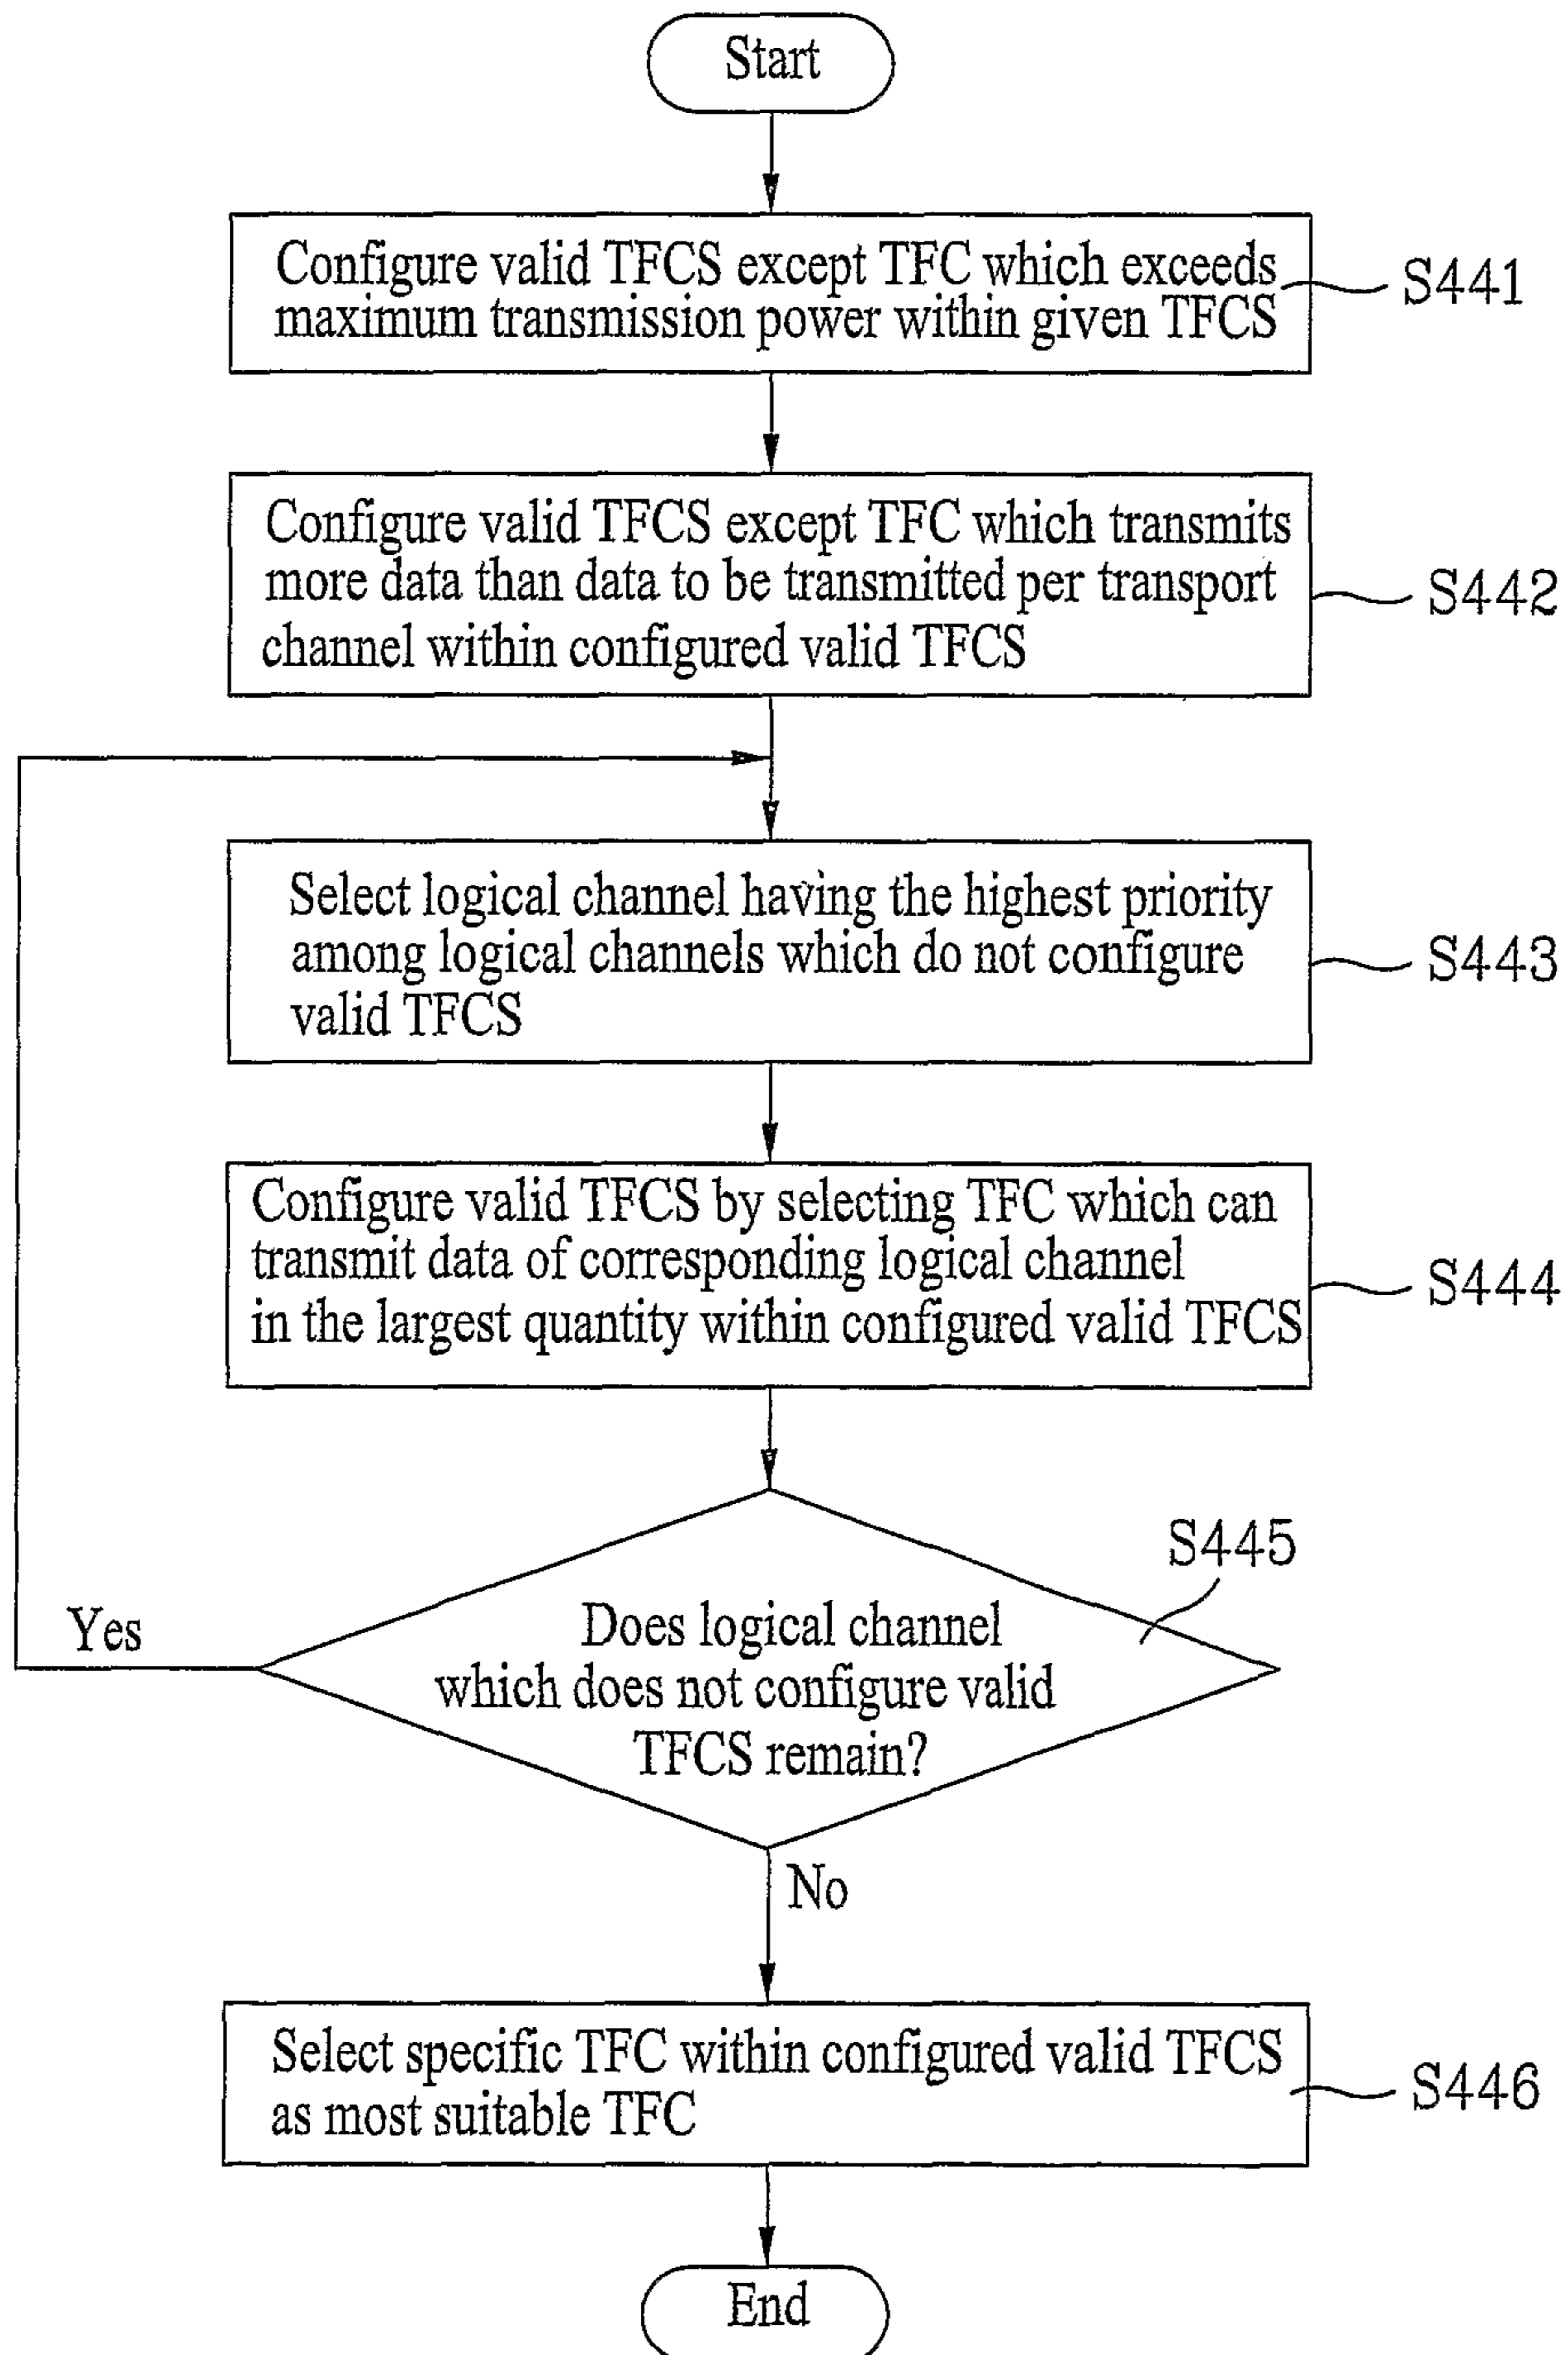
Start

Configure valid TFCS except TFC which exceeds maximum transmission power within given TFCS

S441

Configure valid TFCS except TFC which transmits more data than data to be transmitted per transport channel within configured valid TFCS

S442

Select logical channel having the highest priority among logical channels which do not configure valid TFCS

S443

Configure valid TFCS by selecting TFC which can transmit data of corresponding logical channel in the largest quantity within configured valid TFCS

S444

S445

Yes

Does logical channel which does not configure valid TFCS remain?

No

Select specific TFC within configured valid TFCS as most suitable TFC

S446

End